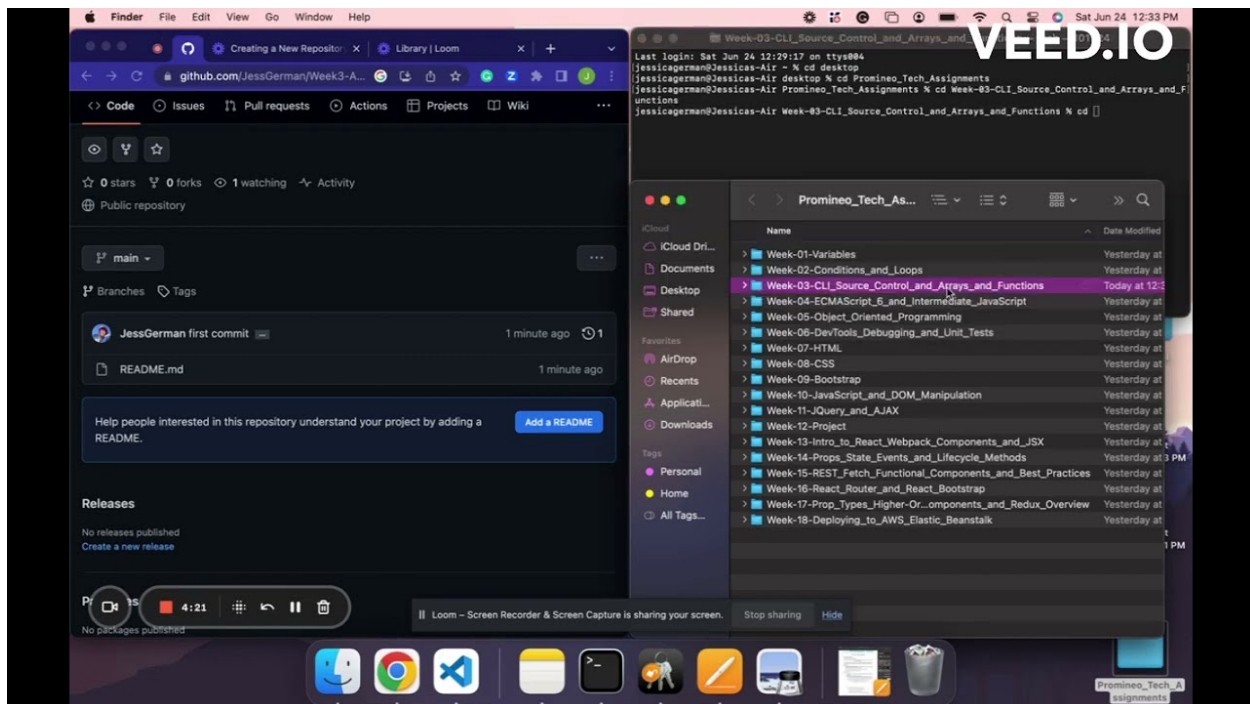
Finder File Edit View Go Window Help
Sat Jun 24 12:33 PM

Creating a New Repositor ×
Library | Loom ×
github.com/JessGerman/Week3-A...

<> Code Issues Pull requests Actions Projects Wiki

0 stars 0 forks 1 watching Activity
Public repository

main
Branches Tags

JessGerman first commit 1 minute ago 1
README.md 1 minute ago

Help people interested in this repository understand your project by adding a README.
Add a README

Releases
No releases published
Create a new release

P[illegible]s
No packages published

4:21

Week-03-CLI_Source_Control_and_Arrays_and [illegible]
VEED.IO
Last login: Sat Jun 24 12:29:17 on ttys004
jessicagerman@Jessicas-Air ~ % cd desktop
jessicagerman@Jessicas-Air desktop % cd Promineo_Tech_Assignments
jessicagerman@Jessicas-Air Promineo_Tech_Assignments % cd Week-03-CLI_Source_Control_and_Arrays_and_Functions
jessicagerman@Jessicas-Air Week-03-CLI_Source_Control_and_Arrays_and_Functions % cd

Promineo_Tech_As...
iCloud
iCloud Dri...
Documents
Desktop
Shared
Favorites
AirDrop
Recents
Applicati...
Downloads
Tags
Personal
Home
All Tags...

| Name | Date Modified |
|---|---|
| Week-01-Variables | Yesterday at |
| Week-02-Conditions_and_Loops | Yesterday at |
| Week-03-CLI_Source_Control_and_Arrays_and_Functions | Today at 12:3 |
| Week-04-ECMAScript_6_and_Intermediate_JavaScript | Yesterday at |
| Week-05-Object_Oriented_Programming | Yesterday at |
| Week-06-DevTools_Debugging_and_Unit_Tests | Yesterday at |
| Week-07-HTML | Yesterday at |
| Week-08-CSS | Yesterday at |
| Week-09-Bootstrap | Yesterday at |
| Week-10-JavaScript_and_DOM_Manipulation | Yesterday at |
| Week-11-JQuery_and_AJAX | Yesterday at |
| Week-12-Project | Yesterday at |
| Week-13-Intro_to_React_Webpack_Components_and_JSX | Yesterday at |
| Week-14-Props_State_Events_and_Lifecycle_Methods | Yesterday at |
| Week-15-REST_Fetch_Functional_Components_and_Best_Practices | Yesterday at |
| Week-16-React_Router_and_React_Bootstrap | Yesterday at |
| Week-17-Prop_Types_Higher-Or...omponents_and_Redux_Overview | Yesterday at |
| Week-18-Deploying_to_AWS_Elastic_Beanstalk | Yesterday at |

Loom – Screen Recorder & Screen Capture is sharing your screen. Stop sharing Hide

Promineo_Tech_Assignments